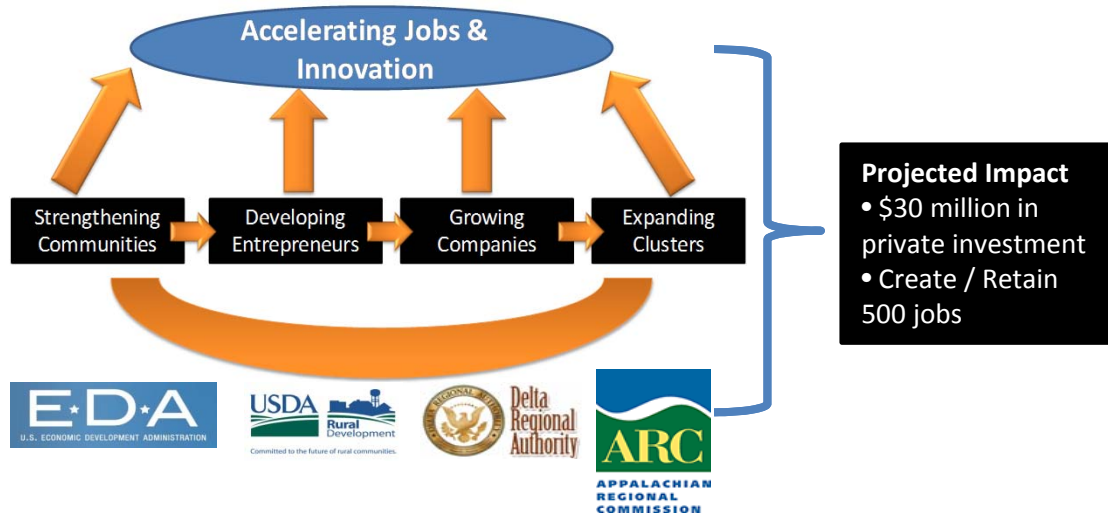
Accelerating Jobs & Innovation

Strengthening Communities

Developing Entrepreneurs

Growing Companies

Expanding Clusters

Projected Impact
• $30 million in private investment
• Create / Retain 500 jobs

E·D·A
U.S. ECONOMIC DEVELOPMENT ADMINISTRATION

USDA
Rural Development
Committed to the future of rural communities.

DELTA REGIONAL AUTHORITY
Delta Regional Authority

ARC
APPALACHIAN REGIONAL COMMISSION